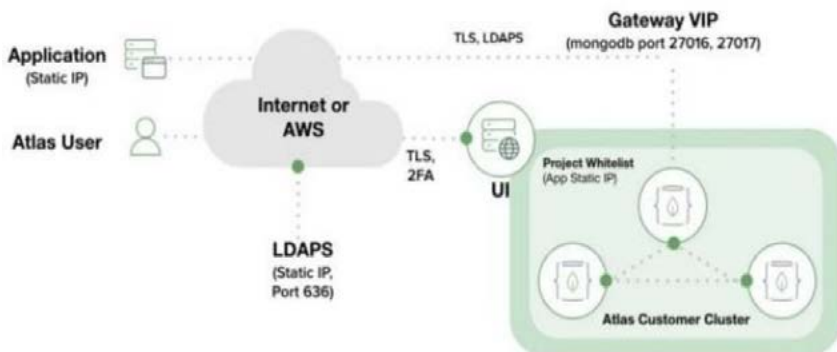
Application
(Static IP)

TLS, LDAPS

Gateway VIP
(mongodb port 27016, 27017)

Internet or AWS

Atlas User

TLS, 2FA

UI

Project Whitelist
(App Static IP)

LDAPS
(Static IP, Port 636)

Atlas Customer Cluster